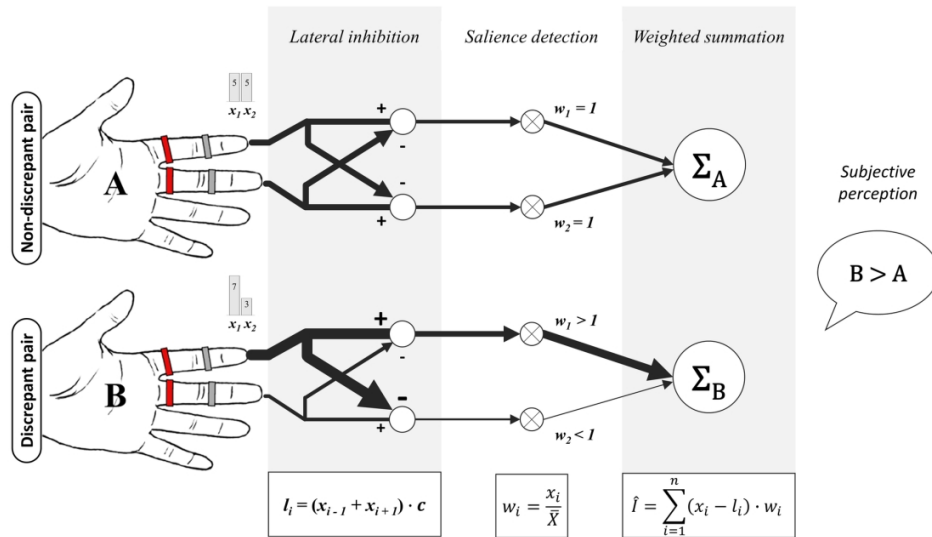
Lateral inhibition

Salience detection

Weighted summation

Non-discrepant pair

5 5

$x_1$ $x_2$

A

+

-

-

+

$w_1 = 1$

$w_2 = 1$

$\Sigma_A$

Subjective perception

B > A

Discrepant pair

7

3

$x_1$ $x_2$

B

+

-

-

+

$w_1 > 1$

$w_2 < 1$

$\Sigma_B$

$l_i = (x_{i-1} + x_{i+1}) \cdot c$

$w_i = \frac{x_i}{\bar{X}}$

$\hat{I} = \sum_{i=1}^{n} (x_i - l_i) \cdot w_i$